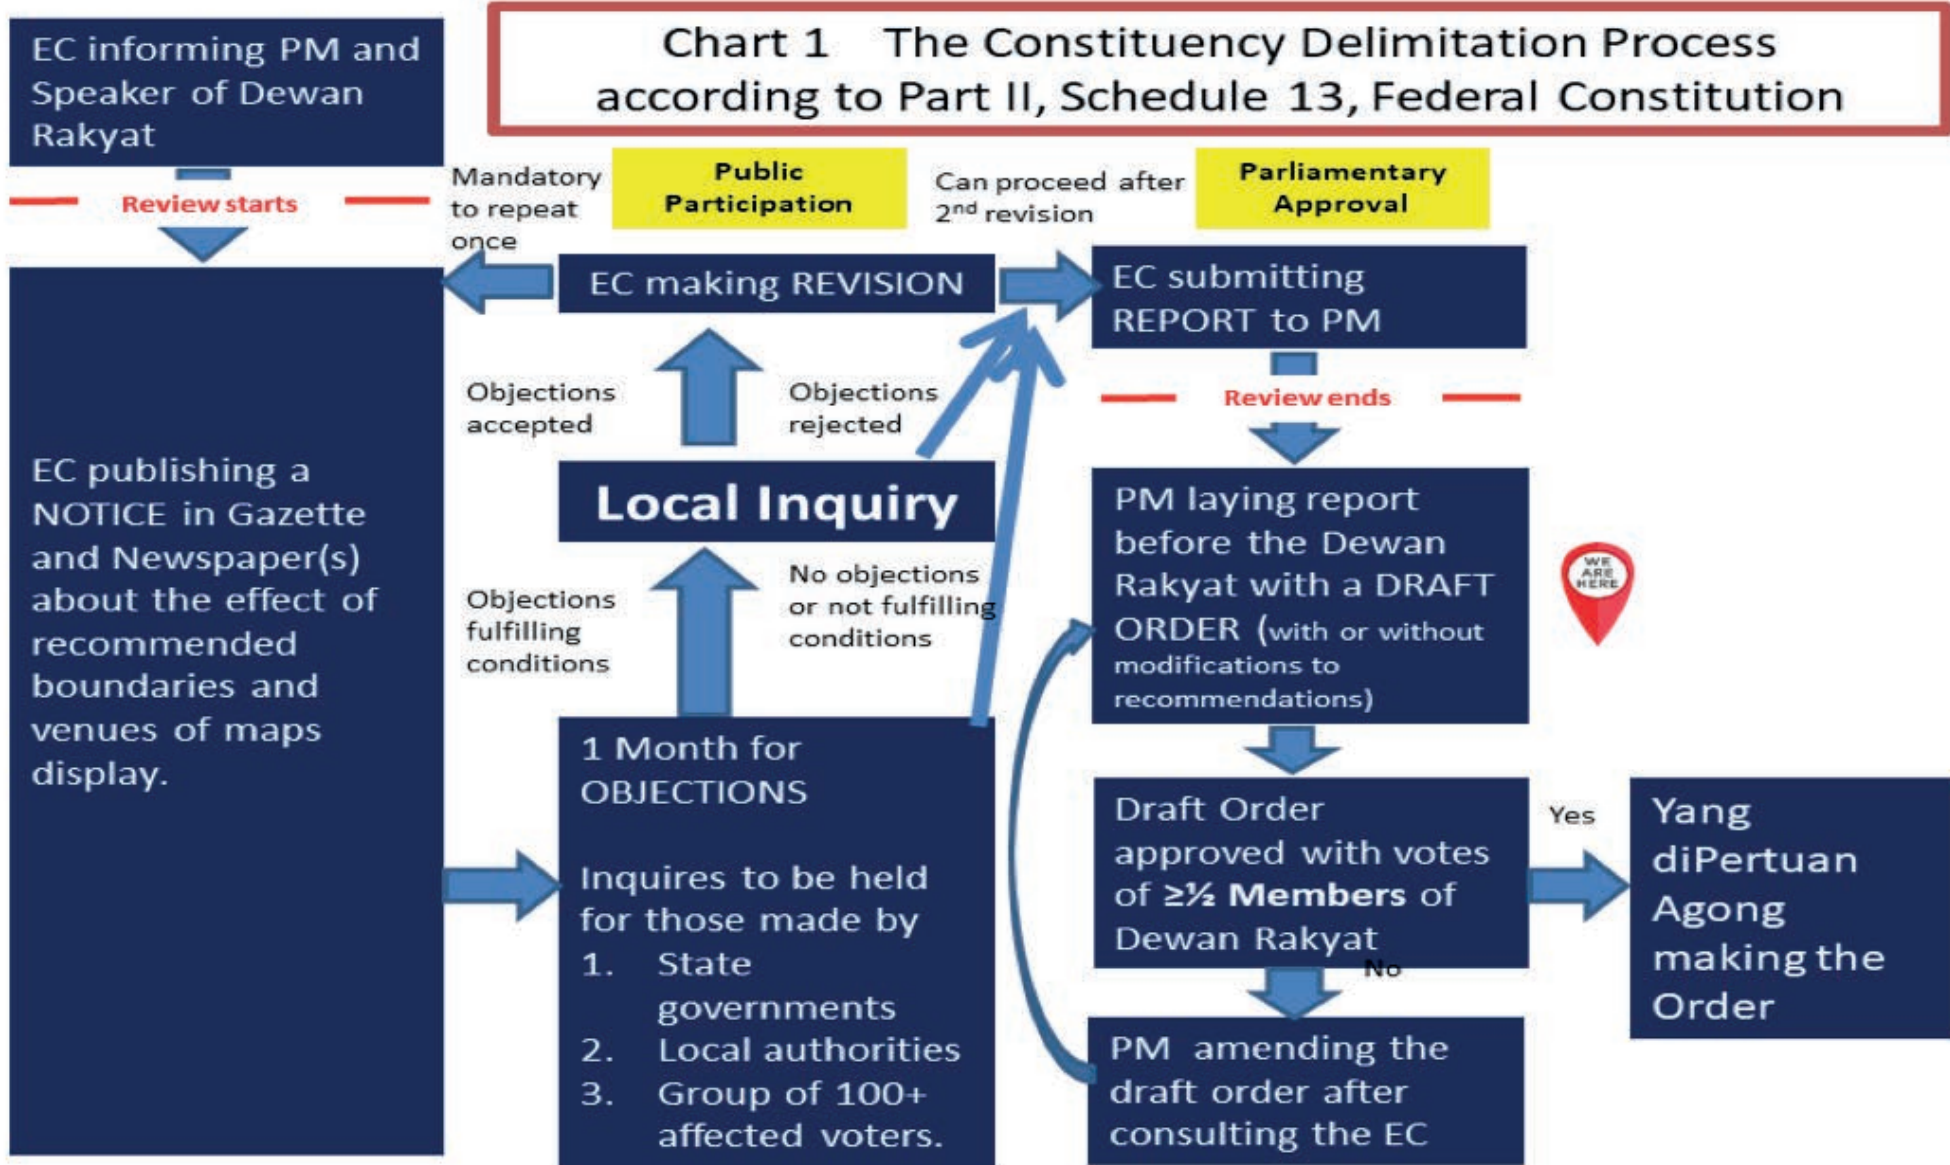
Chart 1 The Constituency Delimitation Process according to Part II, Schedule 13, Federal Constitution

EC informing PM and Speaker of Dewan Rakyat

Review starts

EC publishing a NOTICE in Gazette and Newspaper(s) about the effect of recommended boundaries and venues of maps display.

Mandatory to repeat once

Public Participation

EC making REVISION

Can proceed after 2$^{nd}$ revision

Parliamentary Approval

EC submitting REPORT to PM

Review ends

Objections accepted

Objections rejected

Local Inquiry

Objections fulfilling conditions

No objections or not fulfilling conditions

1 Month for OBJECTIONS

Inquires to be held for those made by
1. State governments
2. Local authorities
3. Group of 100+ affected voters.

PM laying report before the Dewan Rakyat with a DRAFT ORDER (with or without modifications to recommendations)

WE ARE HERE

Draft Order approved with votes of ≥½ Members of Dewan Rakyat

Yes

No

Yang diPertuan Agong making the Order

PM amending the draft order after consulting the EC